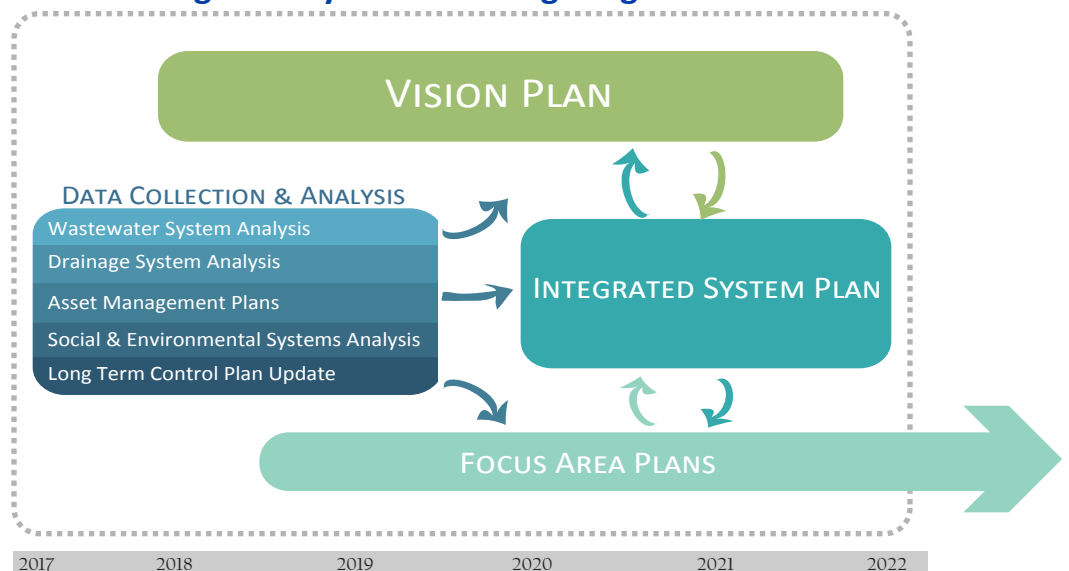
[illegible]

VISION PLAN

DATA COLLECTION & ANALYSIS

Wastewater System Analysis

Drainage System Analysis

Asset Management Plans

Social & Environmental Systems Analysis

Long Term Control Plan Update

INTEGRATED SYSTEM PLAN

FOCUS AREA PLANS

2017 2018 2019 2020 2021 2022